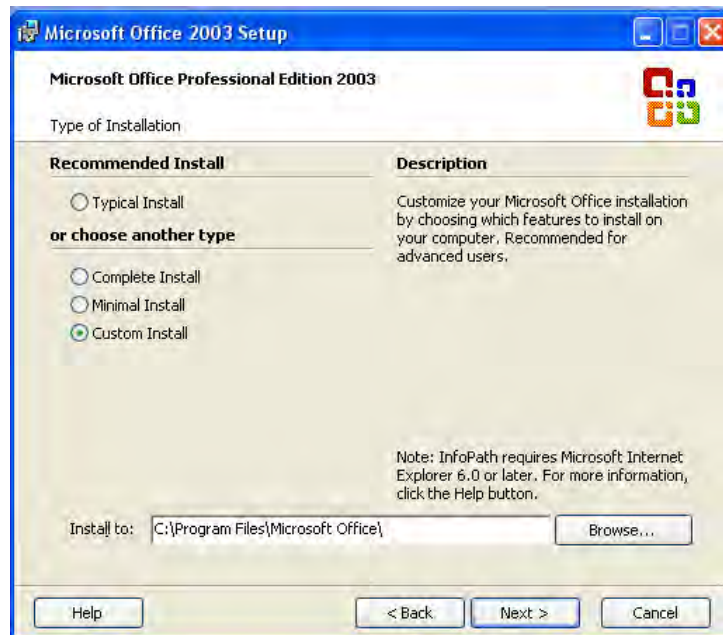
Microsoft Office 2003 Setup

Microsoft Office Professional Edition 2003

Type of Installation

Recommended Install

Typical Install

or choose another type

Complete Install

Minimal Install

Custom Install

Description

Customize your Microsoft Office installation by choosing which features to install on your computer. Recommended for advanced users.

Note: InfoPath requires Microsoft Internet Explorer 6.0 or later. For more information, click the Help button.

Install to: C:\Program Files\Microsoft Office\ Browse...

Help < Back Next > Cancel